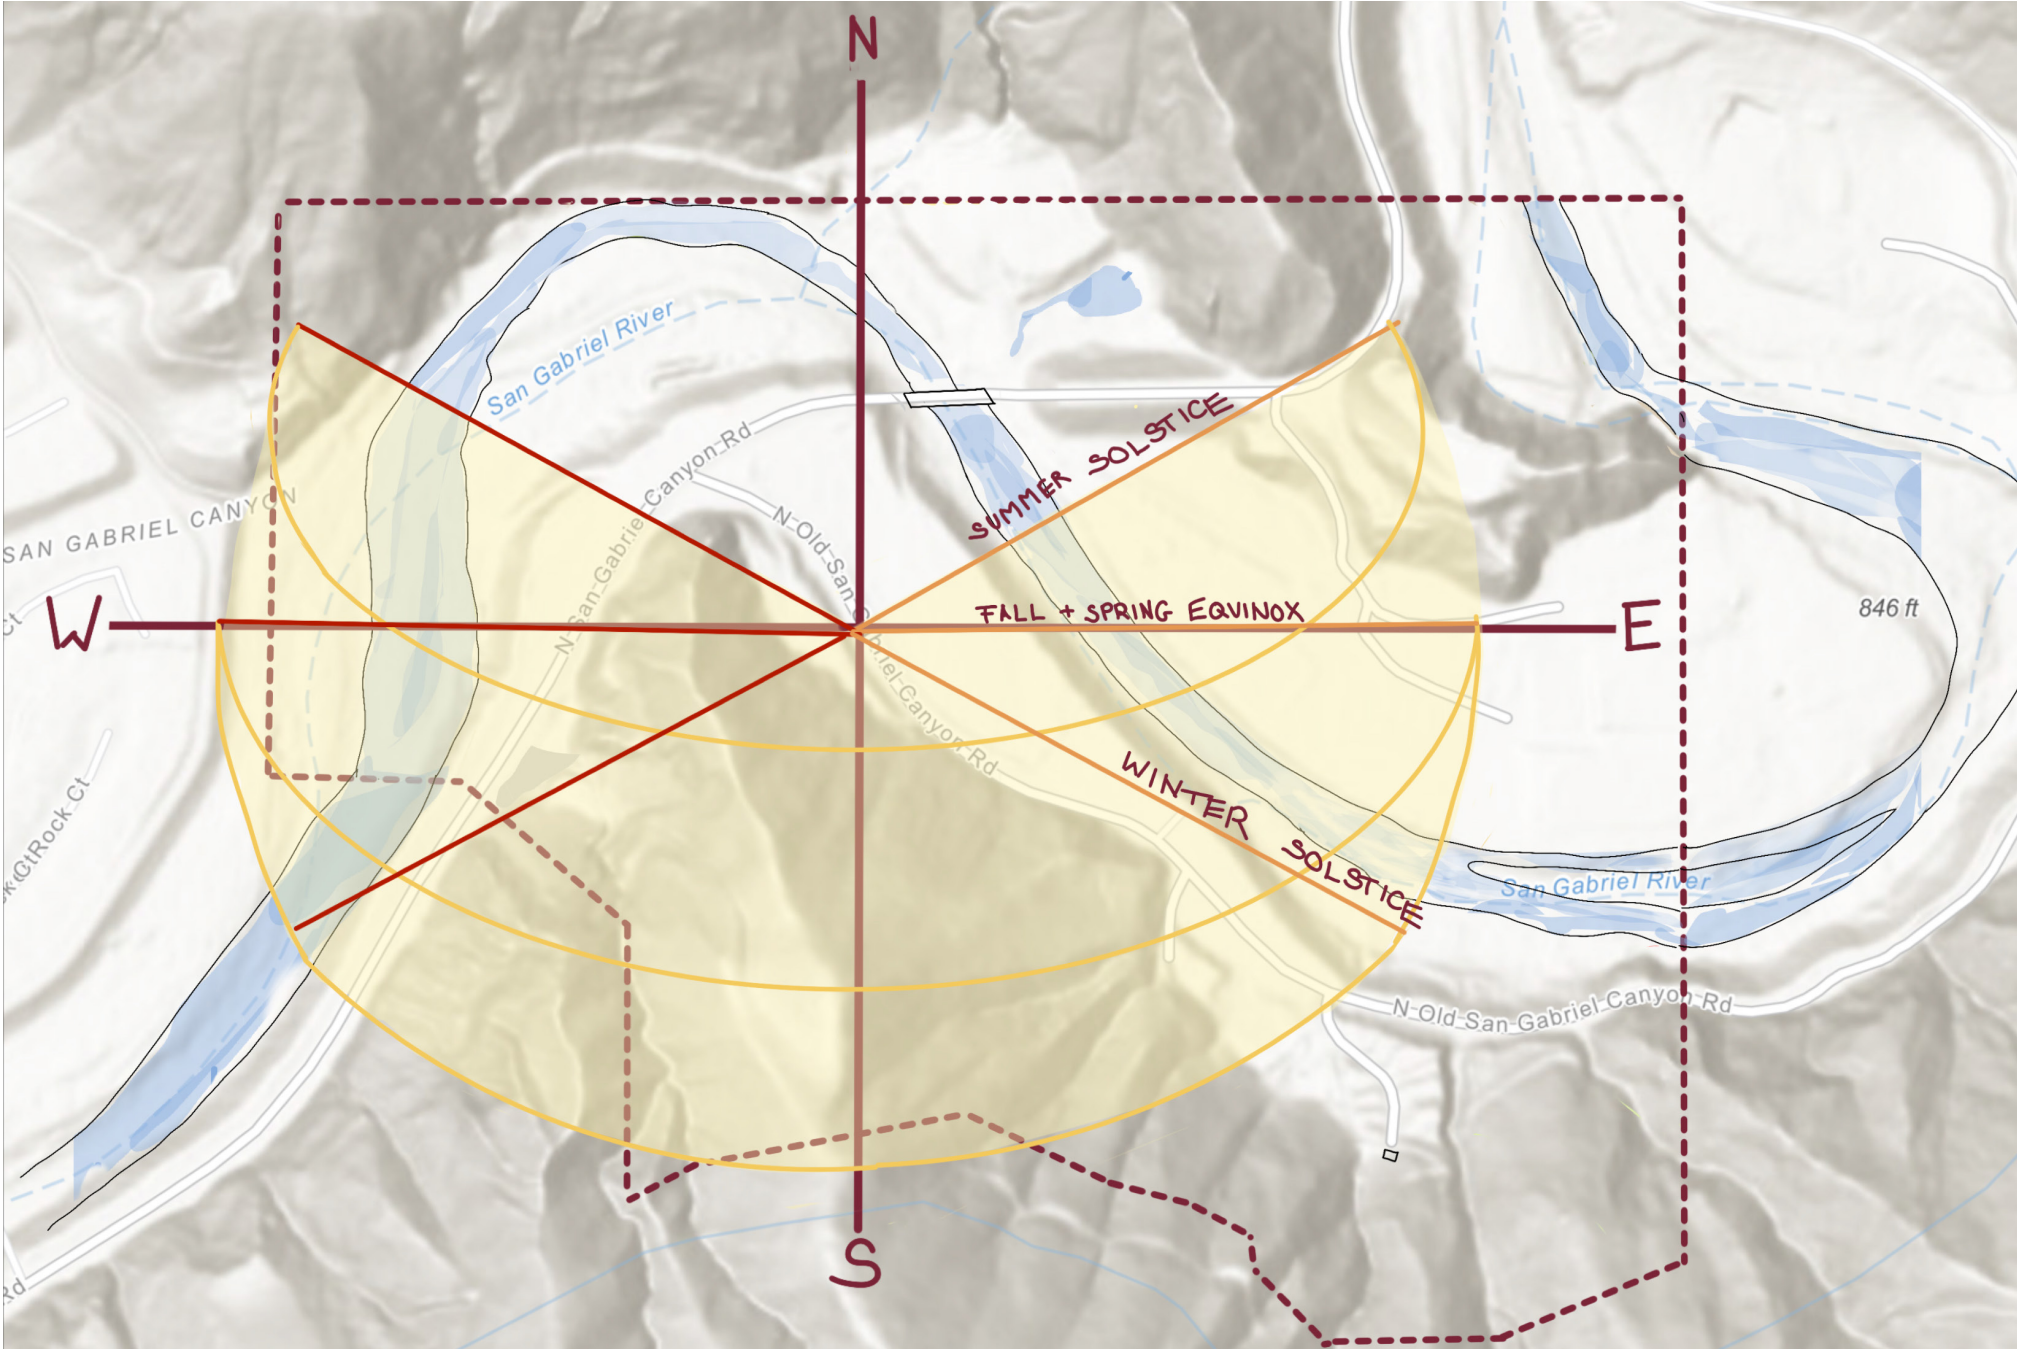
N

San Gabriel River

SUMMER SOLSTICE

N-San-Gabriel-Canyon-Rd

N-Old-San-Gabriel-Canyon-Rd

SAN GABRIEL CANYON

W

E

FALL + SPRING EQUINOX

846 ft

Ct

Rock Ct

WINTER SOLSTICE

San Gabriel River

N-Old-San-Gabriel-Canyon-Rd

Rd

S